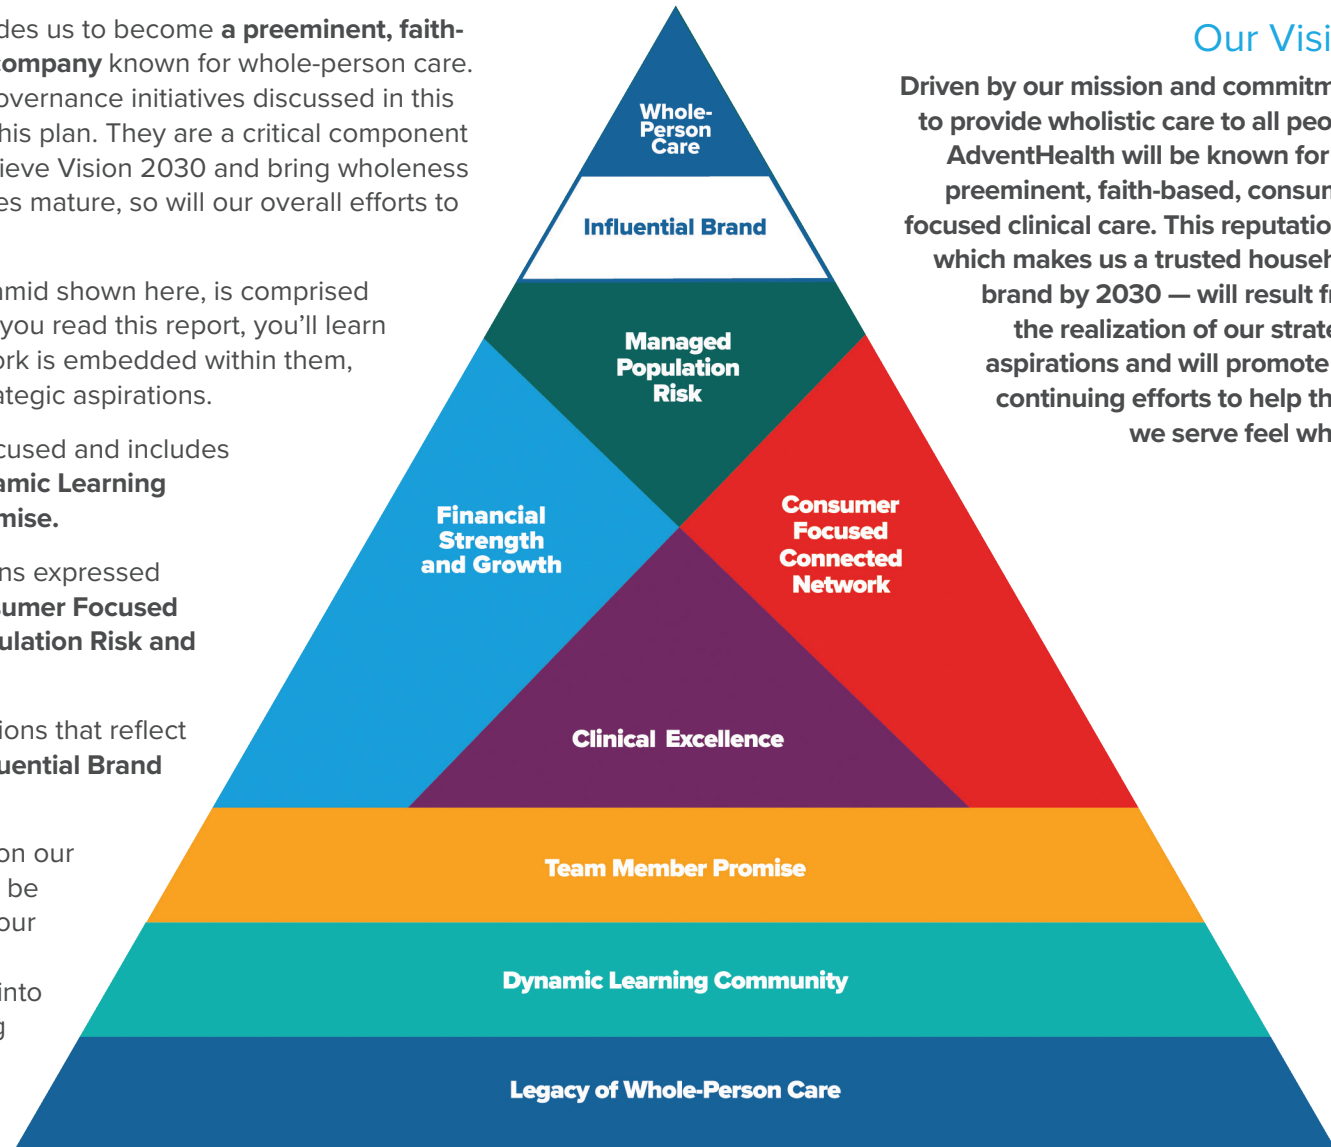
des us to become **a preeminent, faith-company** known for whole-person care. overnance initiatives discussed in this his plan. They are a critical component ieve Vision 2030 and bring wholeness es mature, so will our overall efforts to

amid shown here, is comprised you read this report, you'll learn rk is embedded within them, ategic aspirations.

cused and includes **amic Learning mise.**

ns expressed **umer Focused ulation Risk and**

ions that reflect **uential Brand**

on our be our

into g

Whole-Person Care

Influential Brand

Managed Population Risk

Financial Strength and Growth

Consumer Focused Connected Network

Clinical Excellence

Team Member Promise

Dynamic Learning Community

Legacy of Whole-Person Care

Our Visi

**Driven by our mission and commitm to provide wholistic care to all peo AdventHealth will be known for preeminent, faith-based, consu focused clinical care. This reputatio which makes us a trusted househ brand by 2030 — will result f the realization of our strat aspirations and will promote continuing efforts to help th we serve feel wh**